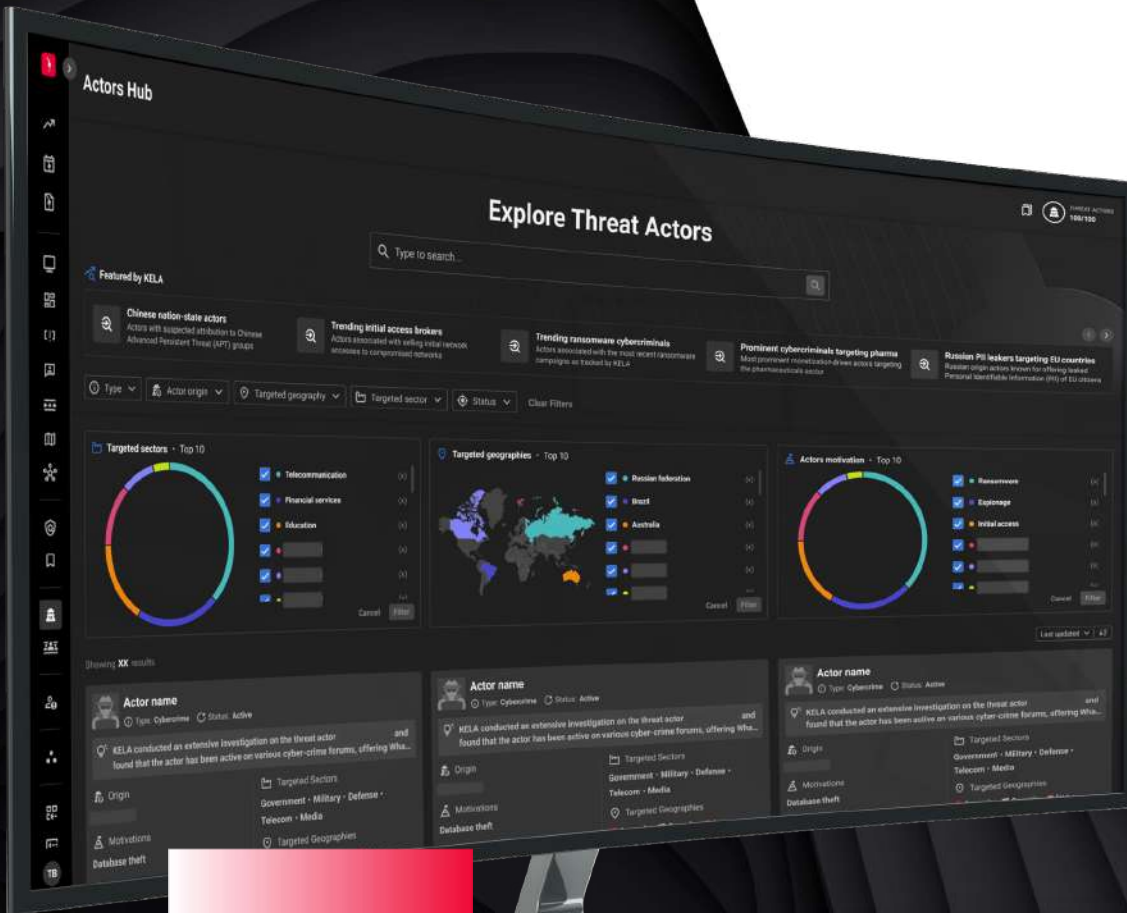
Actors Hub

THREAT ACTORS 100/100

Explore Threat Actors

Type to search...

Featured by KELA

Chinese nation-state actors
Actors with suspected attribution to Chinese Advanced Persistent Threat (APT) groups

Trending initial access brokers
Actors associated with selling initial network accesses to compromised networks

Trending ransomware cybercriminals
Actors associated with the most recent ransomware campaigns as tracked by KELA

Prominent cybercriminals targeting pharma
Most prominent monetization-driven actors targeting the pharmaceuticals sector

Russian PII leakers targeting EU countries
Russian origin actors known for offering leaked Personal Identifiable Information (PII) of EU citizens

Type
Actor origin
Targeted geography
Targeted sector
Status
Clear Filters

Targeted sectors · Top 10
Telecommunication (X)
Financial services (X)
Education (X)
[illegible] (X)
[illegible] (X)
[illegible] (X)
Cancel Filter

Targeted geographies · Top 10
Russian federation (X)
Brazil (X)
Australia (X)
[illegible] (X)
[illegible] (X)
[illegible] (X)
Cancel Filter

Actors motivation · Top 10
Ransomware (X)
Espionage (X)
Initial access (X)
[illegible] (X)
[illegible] (X)
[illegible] (X)
Cancel Filter

Last updated

Showing XX results

Actor name
Type: Cybercrime Status: Active
KELA conducted an extensive investigation on the threat actor and found that the actor has been active on various cyber-crime forums, offering Wha...
Origin
Targeted Sectors
Government · Military · Defense · Telecom · Media
Motivations
Database theft
Targeted Geographies

Actor name
Type: Cybercrime Status: Active
KELA conducted an extensive investigation on the threat actor and found that the actor has been active on various cyber-crime forums, offering Wha...
Origin
Targeted Sectors
Government · Military · Defense · Telecom · Media
Motivations
Database theft
Targeted Geographies

Actor name
Type: Cybercrime Status: Active
KELA conducted an extensive investigation on the threat actor and found that the actor has been active on various cyber-crime forums, offering Wha...
Origin
Targeted Sectors
Government · Military · Defense · Telecom · Media
Motivations
Database theft
Targeted Geographies

TB